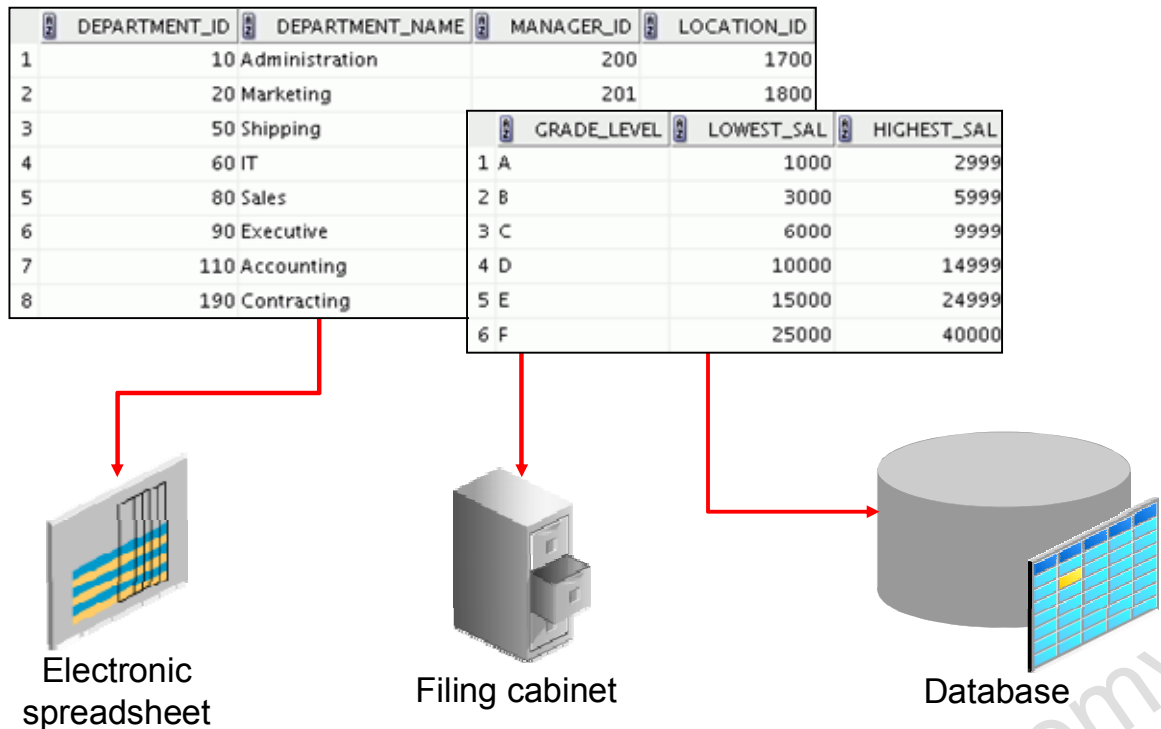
| | DEPARTMENT_ID | DEPARTMENT_NAME | MANAGER_ID | LOCATION_ID |
|---|---|---|---|---|
| 1 | 10 | Administration | 200 | 1700 |
| 2 | 20 | Marketing | 201 | 1800 |
| 3 | 50 | Shipping | | |
| 4 | 60 | IT | | |
| 5 | 80 | Sales | | |
| 6 | 90 | Executive | | |
| 7 | 110 | Accounting | | |
| 8 | 190 | Contracting | | |

| | GRADE_LEVEL | LOWEST_SAL | HIGHEST_SAL |
|---|---|---|---|
| 1 | A | 1000 | 2999 |
| 2 | B | 3000 | 5999 |
| 3 | C | 6000 | 9999 |
| 4 | D | 10000 | 14999 |
| 5 | E | 15000 | 24999 |
| 6 | F | 25000 | 40000 |

Electronic spreadsheet

Filing cabinet

Database